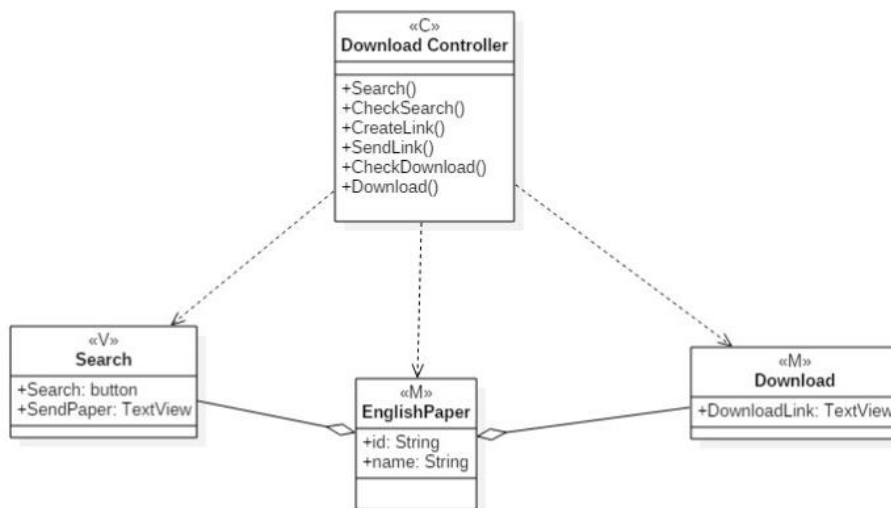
«C»
Download Controller

+Search()
+CheckSearch()
+CreateLink()
+SendLink()
+CheckDownload()
+Download()

«V»
Search

+Search: button
+SendPaper: TextView

«M»
EnglishPaper

+id: String
+name: String

«M»
Download

+DownloadLink: TextView